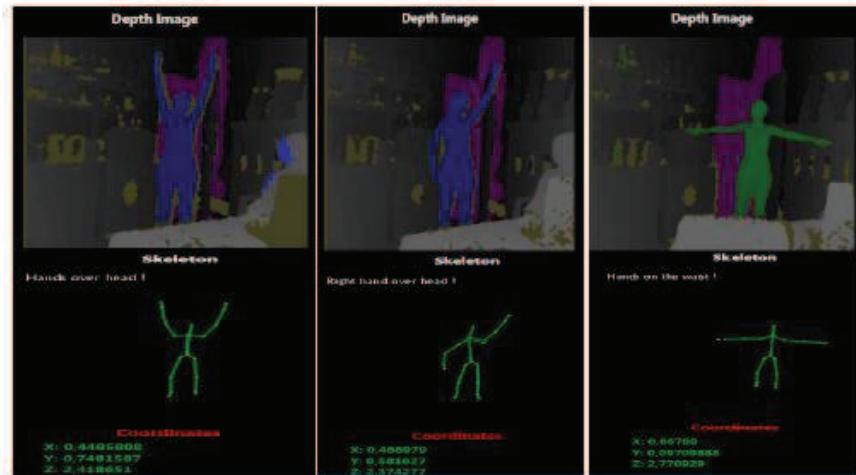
Depth Image

Skeleton

Hands over head !

Coordinates

X: 0.4485808
Y: 0.7481587
Z: 2.418651

Depth Image

Skeleton

Right hand over head !

Coordinates

X: 0.466979
Y: 0.581627
Z: 2.374277

Depth Image

Skeleton

Hands on the waist !

Coordinates

X: 0.66780
Y: 0.09709888
Z: 2.770929